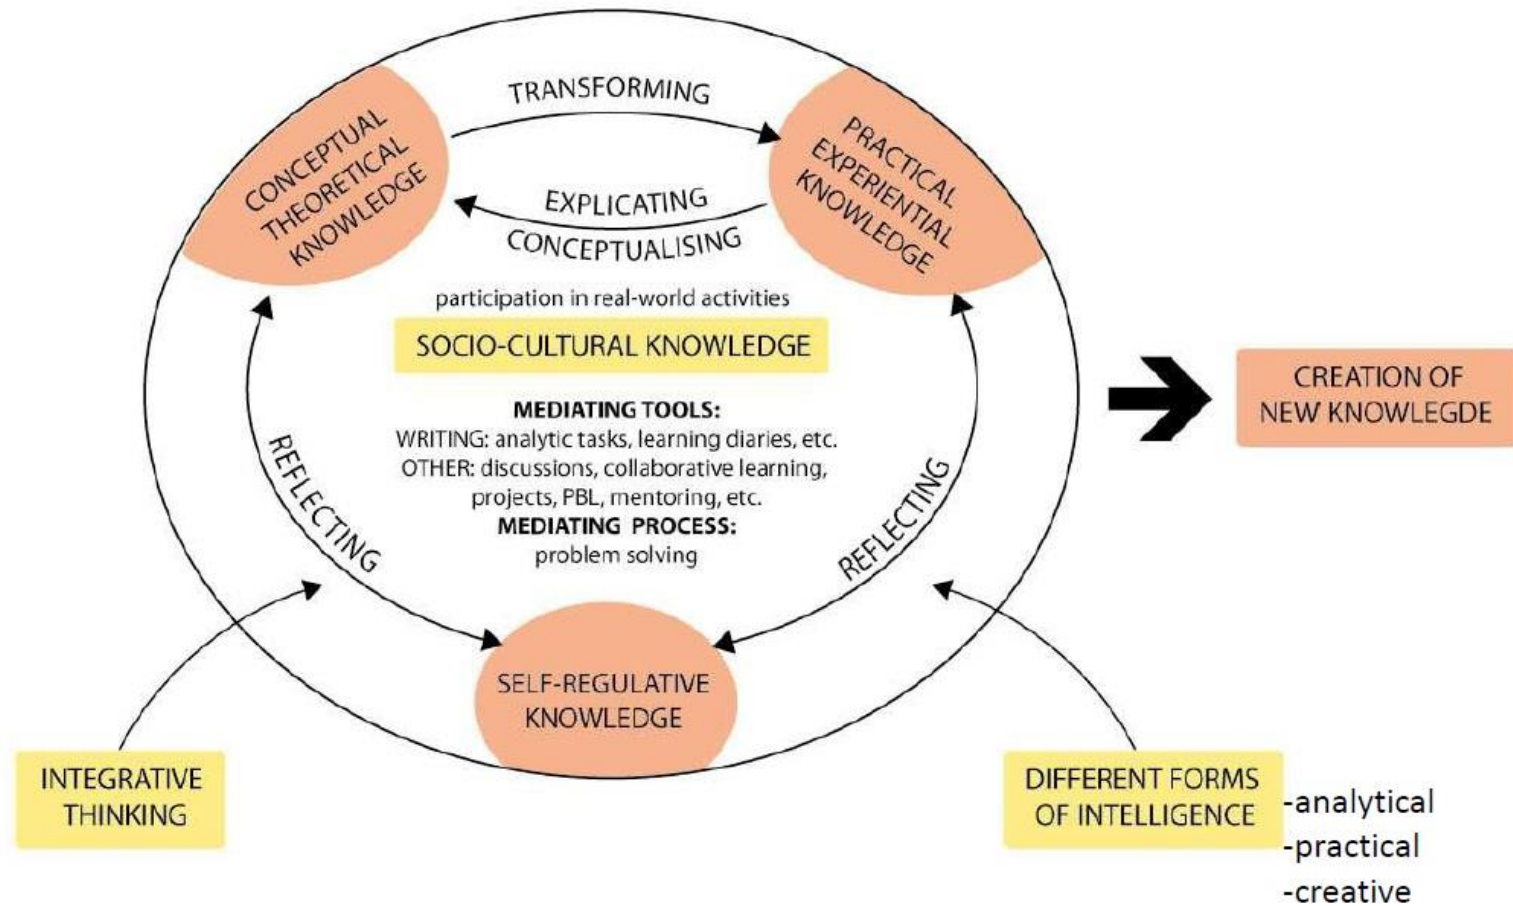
TRANSFORMING

CONCEPTUAL THEORETICAL KNOWLEDGE

PRACTICAL EXPERIENTIAL KNOWLEDGE

EXPLICATING

CONCEPTUALISING

participation in real-world activities

SOCIO-CULTURAL KNOWLEDGE

MEDIATING TOOLS:
WRITING: analytic tasks, learning diaries, etc.
OTHER: discussions, collaborative learning, projects, PBL, mentoring, etc.
MEDIATING PROCESS:
problem solving

REFLECTING

REFLECTING

CREATION OF NEW KNOWLEGDE

SELF-REGULATIVE KNOWLEDGE

INTEGRATIVE THINKING

DIFFERENT FORMS OF INTELLIGENCE

-analytical
-practical
-creative